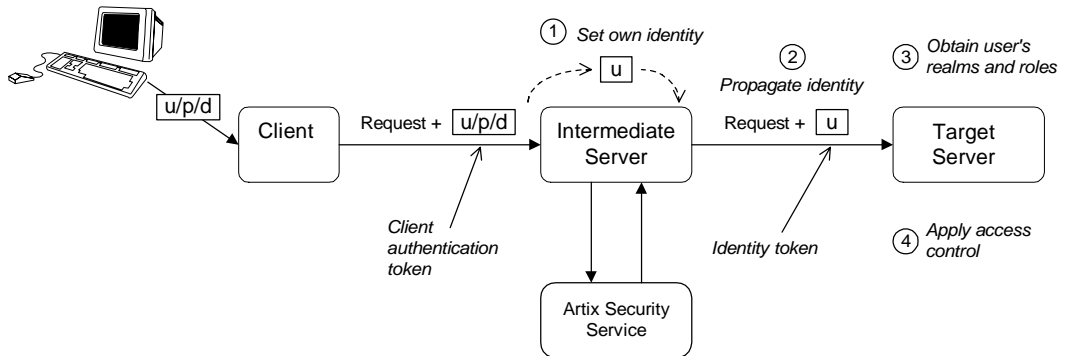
u/p/d

Client

Request + u/p/d

Client authentication token

1 Set own identity

u

Intermediate Server

Artix Security Service

2 Propagate identity

Request + u

Identity token

3 Obtain user's realms and roles

Target Server

4 Apply access control